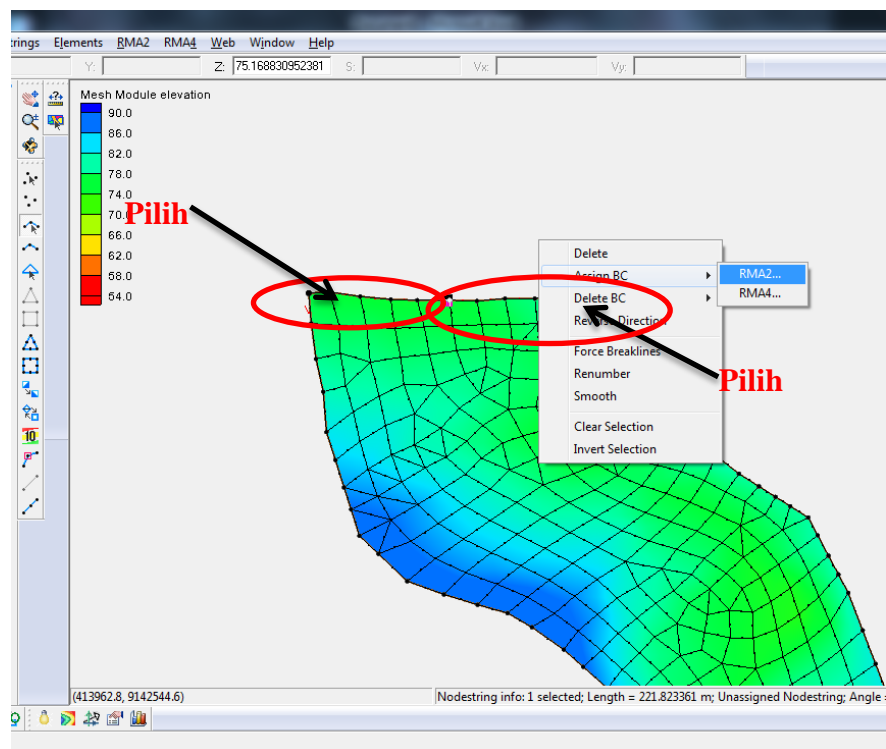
trings Elements RMA2 RMA4 Web Window Help

Y: Z: 75.168830952381 S: Vx: Vy:

Mesh Module elevation
90.0
86.0
82.0
78.0
74.0
70.0
66.0
62.0
58.0
54.0

Pilih

Delete
Assign BC
Delete BC
Reverse Direction
Force Breaklines
Renumber
Smooth
Clear Selection
Invert Selection

RMA2...
RMA4...

Pilih

(413962.8, 9142544.6)

Nodestring info: 1 selected; Length = 221.823361 m; Unassigned Nodestring; Angle =